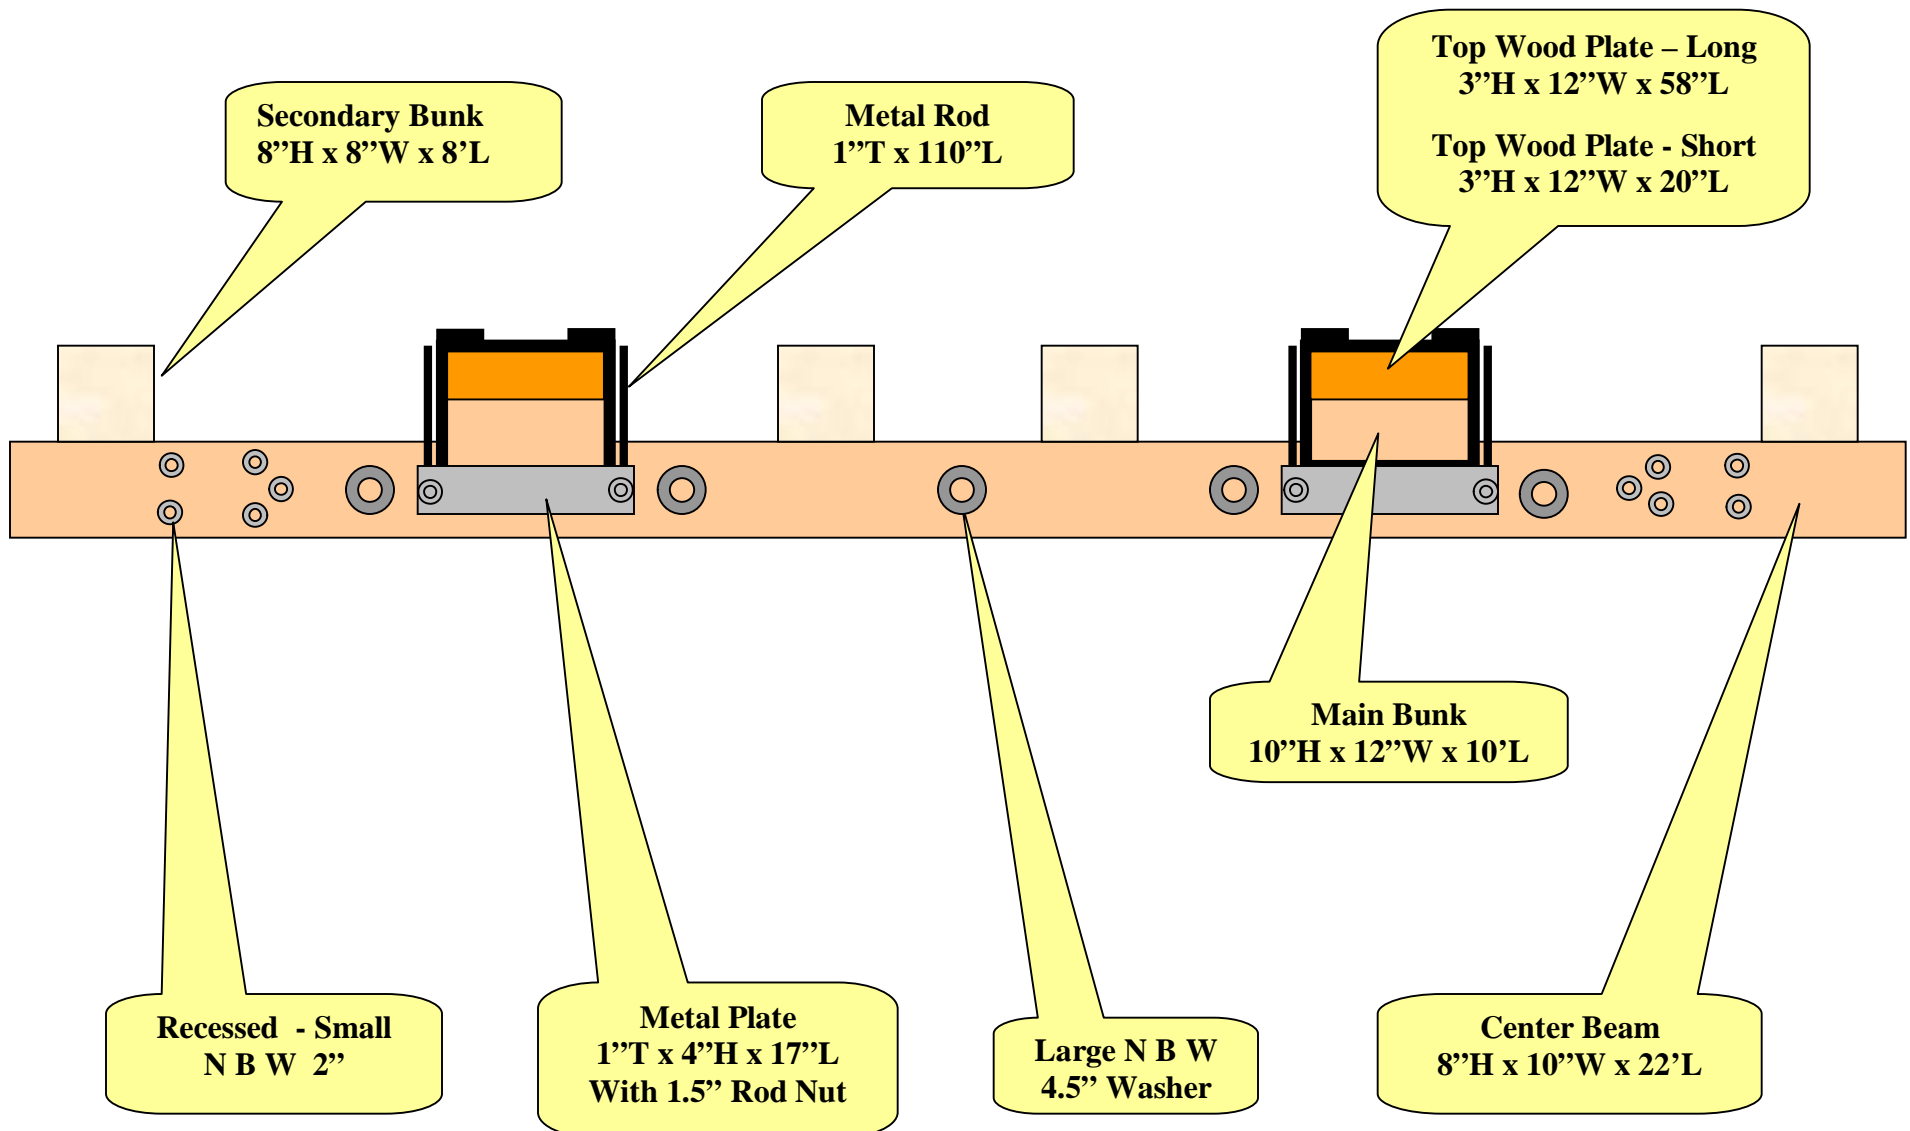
Top Wood Plate – Long
3”H x 12”W x 58”L

Top Wood Plate - Short
3”H x 12”W x 20”L

Secondary Bunk
8”H x 8”W x 8’L

Metal Rod
1”T x 110”L

Main Bunk
10”H x 12”W x 10’L

Recessed - Small
N B W 2”

Metal Plate
1”T x 4”H x 17”L
With 1.5” Rod Nut

Large N B W
4.5” Washer

Center Beam
8”H x 10”W x 22’L